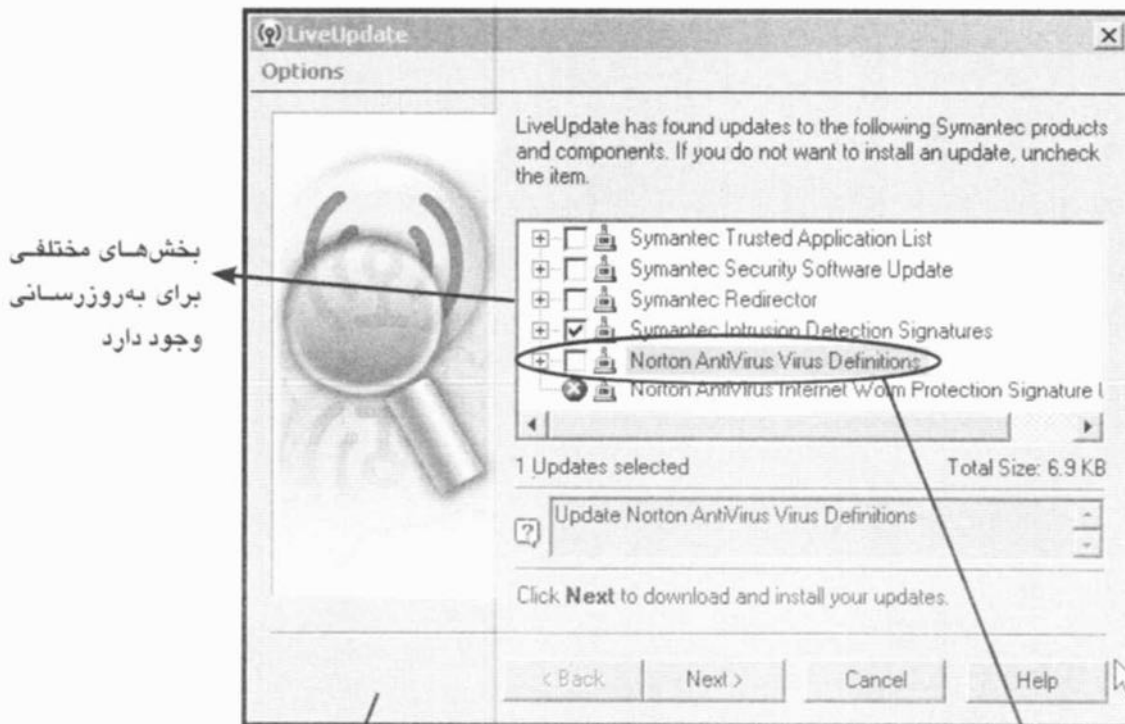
LiveUpdate
Options

LiveUpdate has found updates to the following Symantec products and components. If you do not want to install an update, uncheck the item.

Symantec Trusted Application List
Symantec Security Software Update
Symantec Redirector
Symantec Intrusion Detection Signatures
Norton AntiVirus Virus Definitions
Norton AntiVirus Internet Worm Protection Signature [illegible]

1 Updates selected
Total Size: 6.9 KB

Update Norton AntiVirus Virus Definitions

Click Next to download and install your updates.

< Back
Next >
Cancel
Help

بخش‌های مختلفی برای به‌روزرسانی وجود دارد